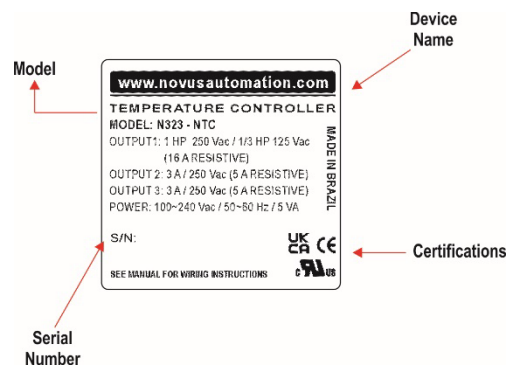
Device Name

Model

www.novusautomation.com

TEMPERATURE CONTROLLER

MODEL: N323 - NTC

OUTPUT1: 1 HP 250 Vac / 1/3 HP 125 Vac (16 A RESISTIVE)

OUTPUT 2: 3 A / 250 Vac (5 A RESISTIVE)

OUTPUT 3: 3 A / 250 Vac (5 A RESISTIVE)

POWER: 100~240 Vac / 50~60 Hz / 5 VA

MADE IN BRAZIL

S/N:

UK CA CE

c UL us

SEE MANUAL FOR WIRING INSTRUCTIONS

Certifications

Serial Number